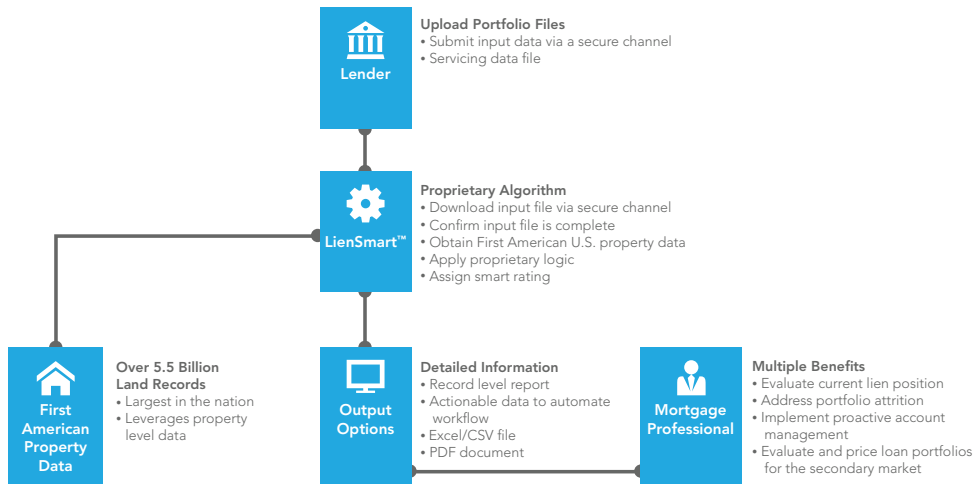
Lender

Upload Portfolio Files
• Submit input data via a secure channel
• Servicing data file

LienSmart™

Proprietary Algorithm
• Download input file via secure channel
• Confirm input file is complete
• Obtain First American U.S. property data
• Apply proprietary logic
• Assign smart rating

First American Property Data

Over 5.5 Billion Land Records
• Largest in the nation
• Leverages property level data

Output Options

Detailed Information
• Record level report
• Actionable data to automate workflow
• Excel/CSV file
• PDF document

Mortgage Professional

Multiple Benefits
• Evaluate current lien position
• Address portfolio attrition
• Implement proactive account management
• Evaluate and price loan portfolios for the secondary market